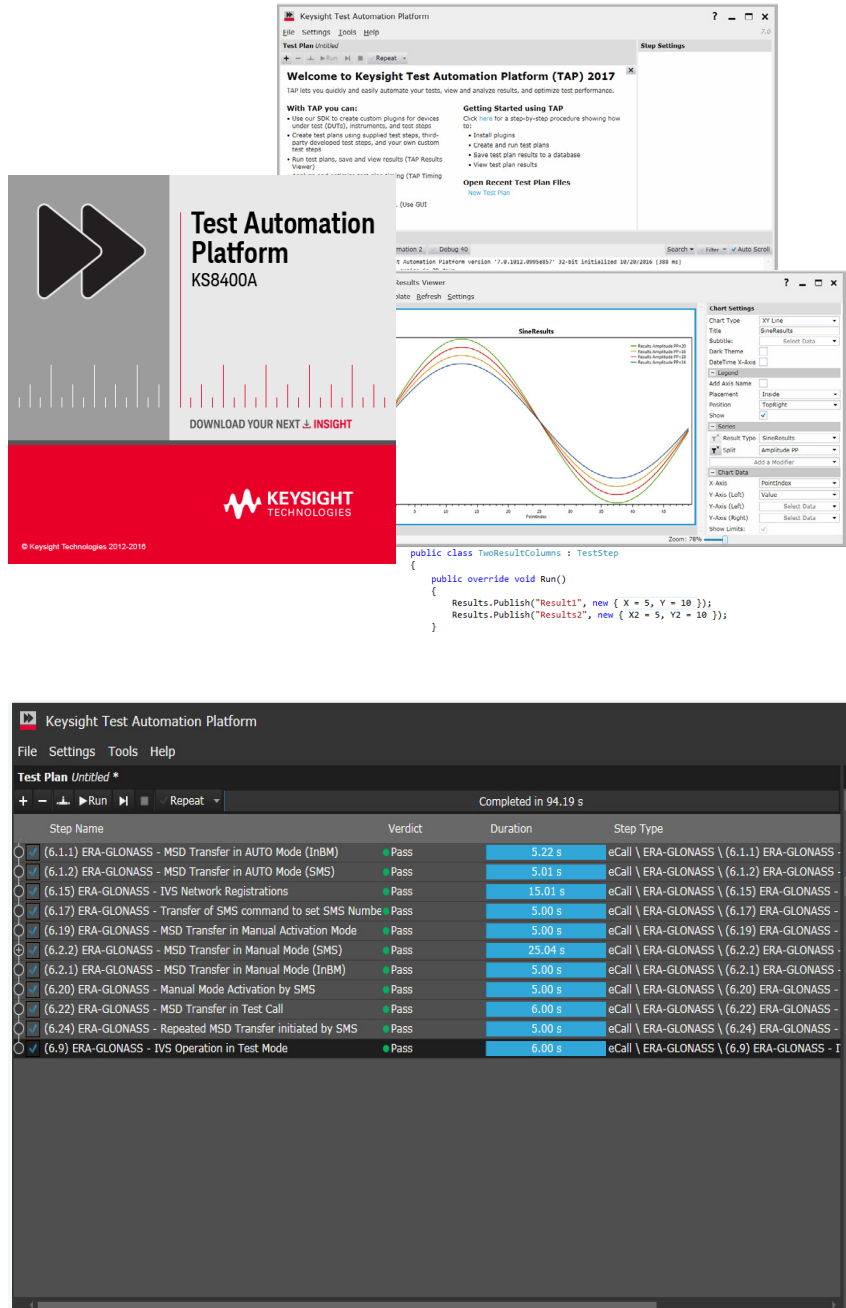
Keysight Test Automation Platform

File Settings Tools Help

7.0

Test Plan Untitled

Run Repeat

Step Settings

Welcome to Keysight Test Automation Platform (TAP) 2017

TAP lets you quickly and easily automate your tests, view and analyze results, and optimize test performance.

With TAP you can:

- Use our SDK to create custom plugins for devices under test (DUTs), instruments, and test steps
- Create test plans using supplied test steps, third-party developed test steps, and your own custom test steps
- Run test plans, save and view results (TAP Results Viewer)

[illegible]

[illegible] (Use GUI

Getting Started using TAP

Click here for a step-by-step procedure showing how to:

- Install plugins
- Create and run test plans
- Save test plan results to a database
- View test plan results

Open Recent Test Plan Files

New Test Plan

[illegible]omation 2 Debug 40

Search Filter Auto Scroll

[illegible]t Automation Platform version '7.0.1012.0995e857' 32-bit initialized 10/20/2016 [388 ms]

Test Automation Platform

KS8400A

DOWNLOAD YOUR NEXT INSIGHT

KEYSIGHT TECHNOLOGIES

© Keysight Technologies 2012-2016

Results Viewer

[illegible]plate Refresh Settings

SineResults

Results Amplitude PP=20
Results Amplitude PP=18
Results Amplitude PP=16
Results Amplitude PP=14

PointIndex

Chart Settings

Chart Type XY Line
Title SineResults
Subtitle: Select Data
Dark Theme
DateTime X-Axis
Legend
Add Axis Name
Placement Inside
Position TopRight
Show
Series
Result Type SineResults
Split Amplitude PP
Add a Modifier
Chart Data
X-Axis PointIndex
Y-Axis (Left) Value
Y-Axis (Left) Select Data
Y-Axis (Right) Select Data
Show Limits:

Zoom: 78%

public class TwoResultColumns : TestStep
{
    public override void Run()
    {
        Results.Publish("Result1", new { X = 5, Y = 10 });
        Results.Publish("Results2", new { X2 = 5, Y2 = 10 });
    }

Keysight Test Automation Platform

File Settings Tools Help

Test Plan Untitled *

Run Repeat

Completed in 94.19 s

| Step Name | Verdict | Duration | Step Type |
|---|---|---|---|
| (6.1.1) ERA-GLONASS - MSD Transfer in AUTO Mode (InBM) | Pass | 5.22 s | eCall \ ERA-GLONASS \ (6.1.1) ERA-GLONASS - |
| (6.1.2) ERA-GLONASS - MSD Transfer in AUTO Mode (SMS) | Pass | 5.01 s | eCall \ ERA-GLONASS \ (6.1.2) ERA-GLONASS - |
| (6.15) ERA-GLONASS - IVS Network Registrations | Pass | 15.01 s | eCall \ ERA-GLONASS \ (6.15) ERA-GLONASS - |
| (6.17) ERA-GLONASS - Transfer of SMS command to set SMS Numbe | Pass | 5.00 s | eCall \ ERA-GLONASS \ (6.17) ERA-GLONASS - |
| (6.19) ERA-GLONASS - MSD Transfer in Manual Activation Mode | Pass | 5.00 s | eCall \ ERA-GLONASS \ (6.19) ERA-GLONASS - |
| (6.2.2) ERA-GLONASS - MSD Transfer in Manual Mode (SMS) | Pass | 25.04 s | eCall \ ERA-GLONASS \ (6.2.2) ERA-GLONASS - |
| (6.2.1) ERA-GLONASS - MSD Transfer in Manual Mode (InBM) | Pass | 5.00 s | eCall \ ERA-GLONASS \ (6.2.1) ERA-GLONASS - |
| (6.20) ERA-GLONASS - Manual Mode Activation by SMS | Pass | 5.00 s | eCall \ ERA-GLONASS \ (6.20) ERA-GLONASS - |
| (6.22) ERA-GLONASS - MSD Transfer in Test Call | Pass | 6.00 s | eCall \ ERA-GLONASS \ (6.22) ERA-GLONASS - |
| (6.24) ERA-GLONASS - Repeated MSD Transfer initiated by SMS | Pass | 5.00 s | eCall \ ERA-GLONASS \ (6.24) ERA-GLONASS - |
| (6.9) ERA-GLONASS - IVS Operation in Test Mode | Pass | 6.00 s | eCall \ ERA-GLONASS \ (6.9) ERA-GLONASS - I |